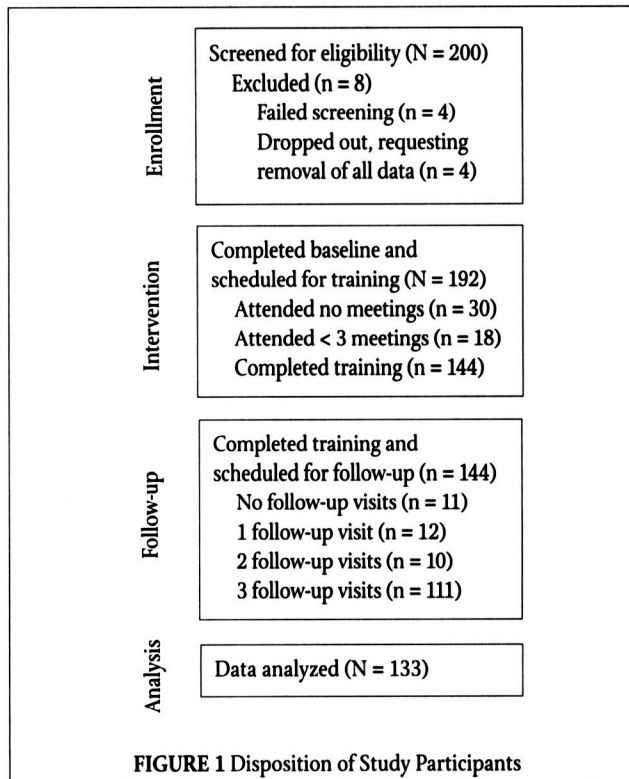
Enrollment

Screened for eligibility (N = 200)
Excluded (n = 8)
Failed screening (n = 4)
Dropped out, requesting removal of all data (n = 4)

Intervention

Completed baseline and scheduled for training (N = 192)
Attended no meetings (n = 30)
Attended < 3 meetings (n = 18)
Completed training (n = 144)

Follow-up

Completed training and scheduled for follow-up (n = 144)
No follow-up visits (n = 11)
1 follow-up visit (n = 12)
2 follow-up visits (n = 10)
3 follow-up visits (n = 111)

Analysis

Data analyzed (N = 133)

FIGURE 1 Disposition of Study Participants